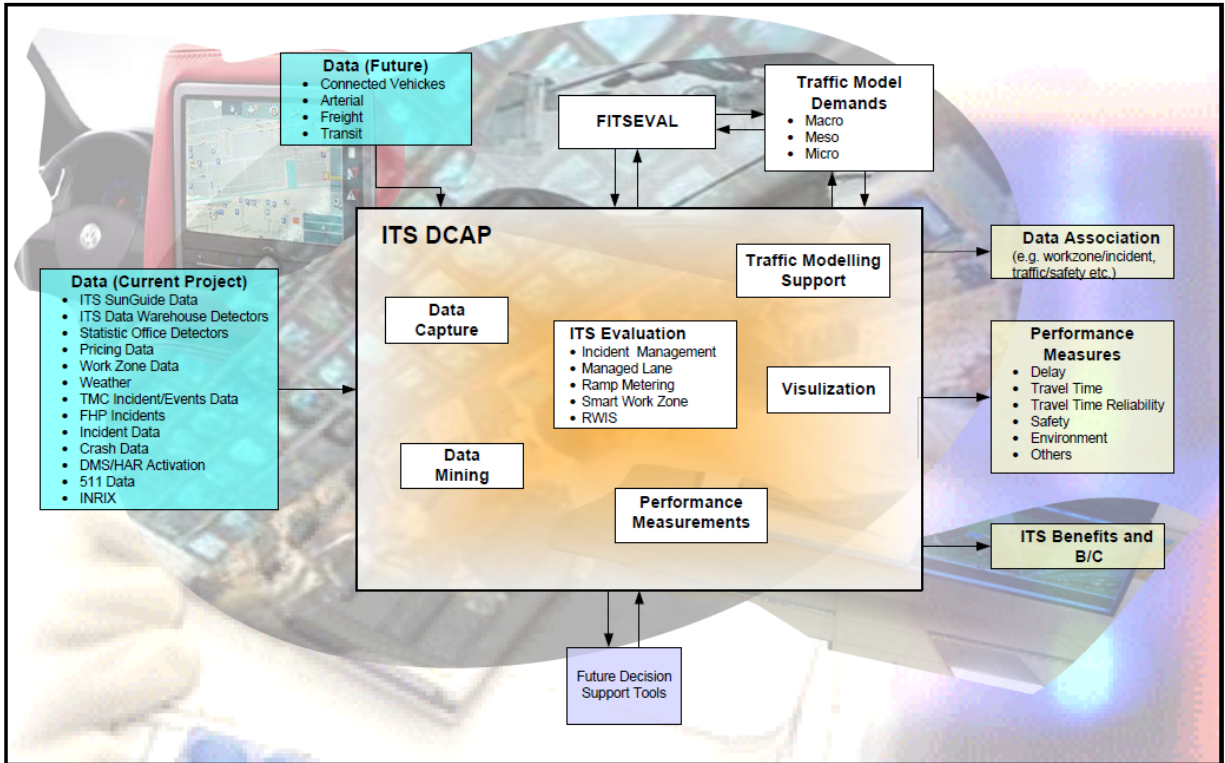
Data (Future)
- Connected Vehickes
- Arterial
- Freight
- Transit

FITSEVAL

Traffic Model Demands
- Macro
- Meso
- Micro

Data (Current Project)
- ITS SunGuide Data
- ITS Data Warehouse Detectors
- Statistic Office Detectors
- Pricing Data
- Work Zone Data
- Weather
- TMC Incident/Events Data
- FHP Incidents
- Incident Data
- Crash Data
- DMS/HAR Activation
- 511 Data
- INRIX

ITS DCAP

Traffic Modelling Support

Data Capture

ITS Evaluation
- Incident Management
- Managed Lane
- Ramp Metering
- Smart Work Zone
- RWIS

Visulization

Data Mining

Performance Measurements

Data Association
(e.g. workzone/incident, traffic/safety etc.)

Performance Measures
- Delay
- Travel Time
- Travel Time Reliability
- Safety
- Environment
- Others

ITS Benefits and B/C

Future Decision Support Tools